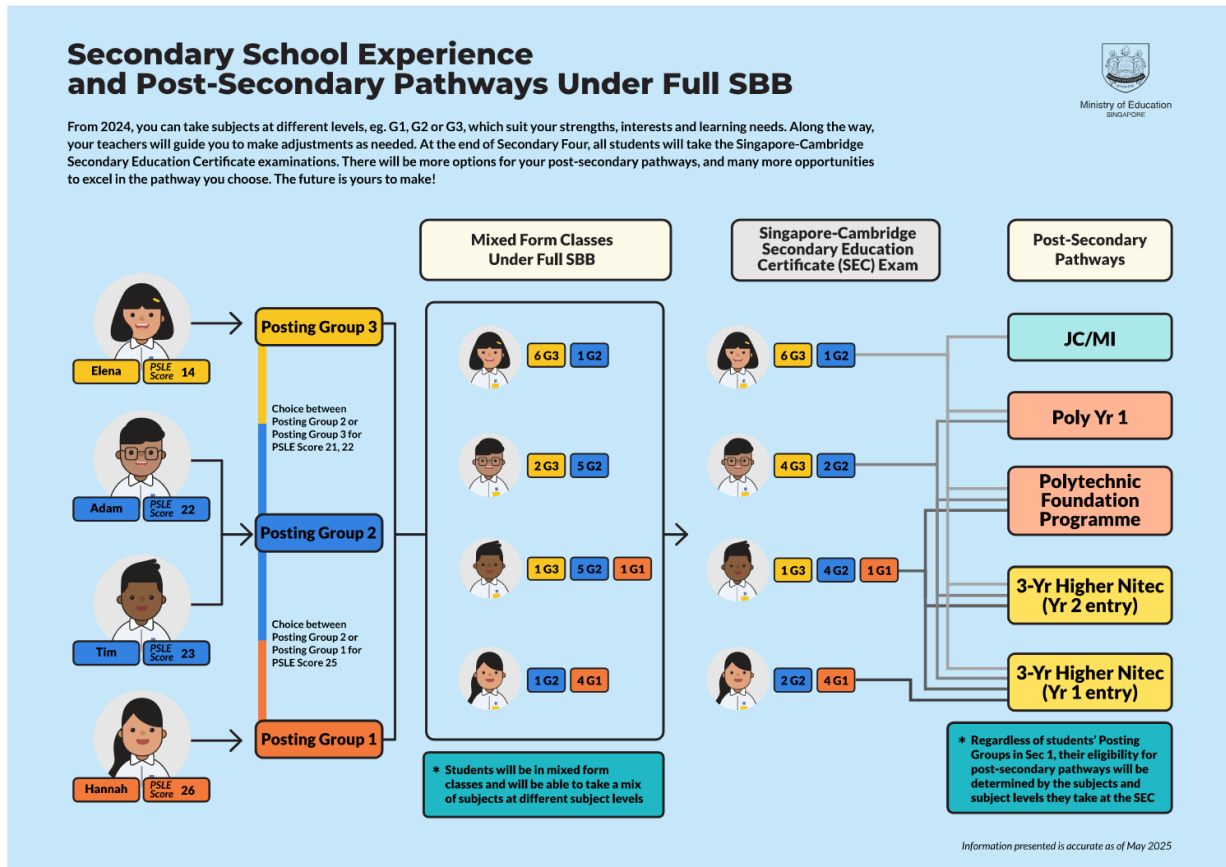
Secondary School Experience and Post-Secondary Pathways Under Full SBB

Ministry of Education SINGAPORE

From 2024, you can take subjects at different levels, eg. G1, G2 or G3, which suit your strengths, interests and learning needs. Along the way, your teachers will guide you to make adjustments as needed. At the end of Secondary Four, all students will take the Singapore-Cambridge Secondary Education Certificate examinations. There will be more options for your post-secondary pathways, and many more opportunities to excel in the pathway you choose. The future is yours to make!

Mixed Form Classes Under Full SBB

Singapore-Cambridge Secondary Education Certificate (SEC) Exam

Post-Secondary Pathways

Elena PSLE Score 14

Adam PSLE Score 22

Tim PSLE Score 23

Hannah PSLE Score 26

Posting Group 3

Choice between Posting Group 2 or Posting Group 3 for PSLE Score 21, 22

Posting Group 2

Choice between Posting Group 2 or Posting Group 1 for PSLE Score 25

Posting Group 1

6 G3 1 G2

2 G3 5 G2

1 G3 5 G2 1 G1

1 G2 4 G1

* Students will be in mixed form classes and will be able to take a mix of subjects at different subject levels

6 G3 1 G2

4 G3 2 G2

1 G3 4 G2 1 G1

2 G2 4 G1

JC/MI

Poly Yr 1

Polytechnic Foundation Programme

3-Yr Higher Nitec (Yr 2 entry)

3-Yr Higher Nitec (Yr 1 entry)

* Regardless of students' Posting Groups in Sec 1, their eligibility for post-secondary pathways will be determined by the subjects and subject levels they take at the SEC

Information presented is accurate as of May 2025